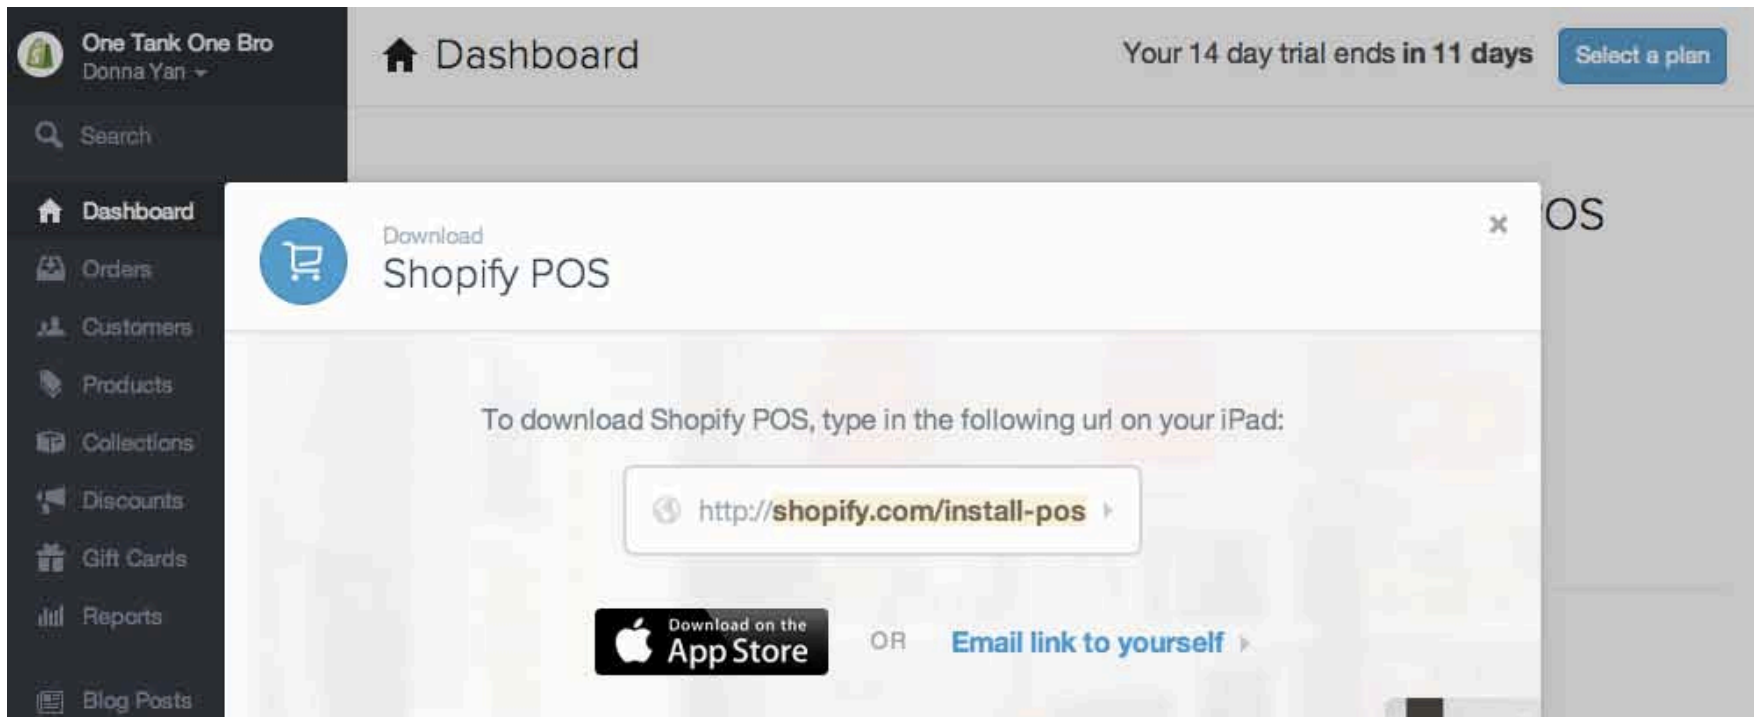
One Tank One Bro
Donna Yan

Search

Dashboard
Orders
Customers
Products
Collections
Discounts
Gift Cards
Reports
Blog Posts

Dashboard

Your 14 day trial ends in 11 days

Select a plan

OS

×

Download
Shopify POS

To download Shopify POS, type in the following url on your iPad:

http://shopify.com/install-pos

Download on the
App Store

OR

Email link to yourself